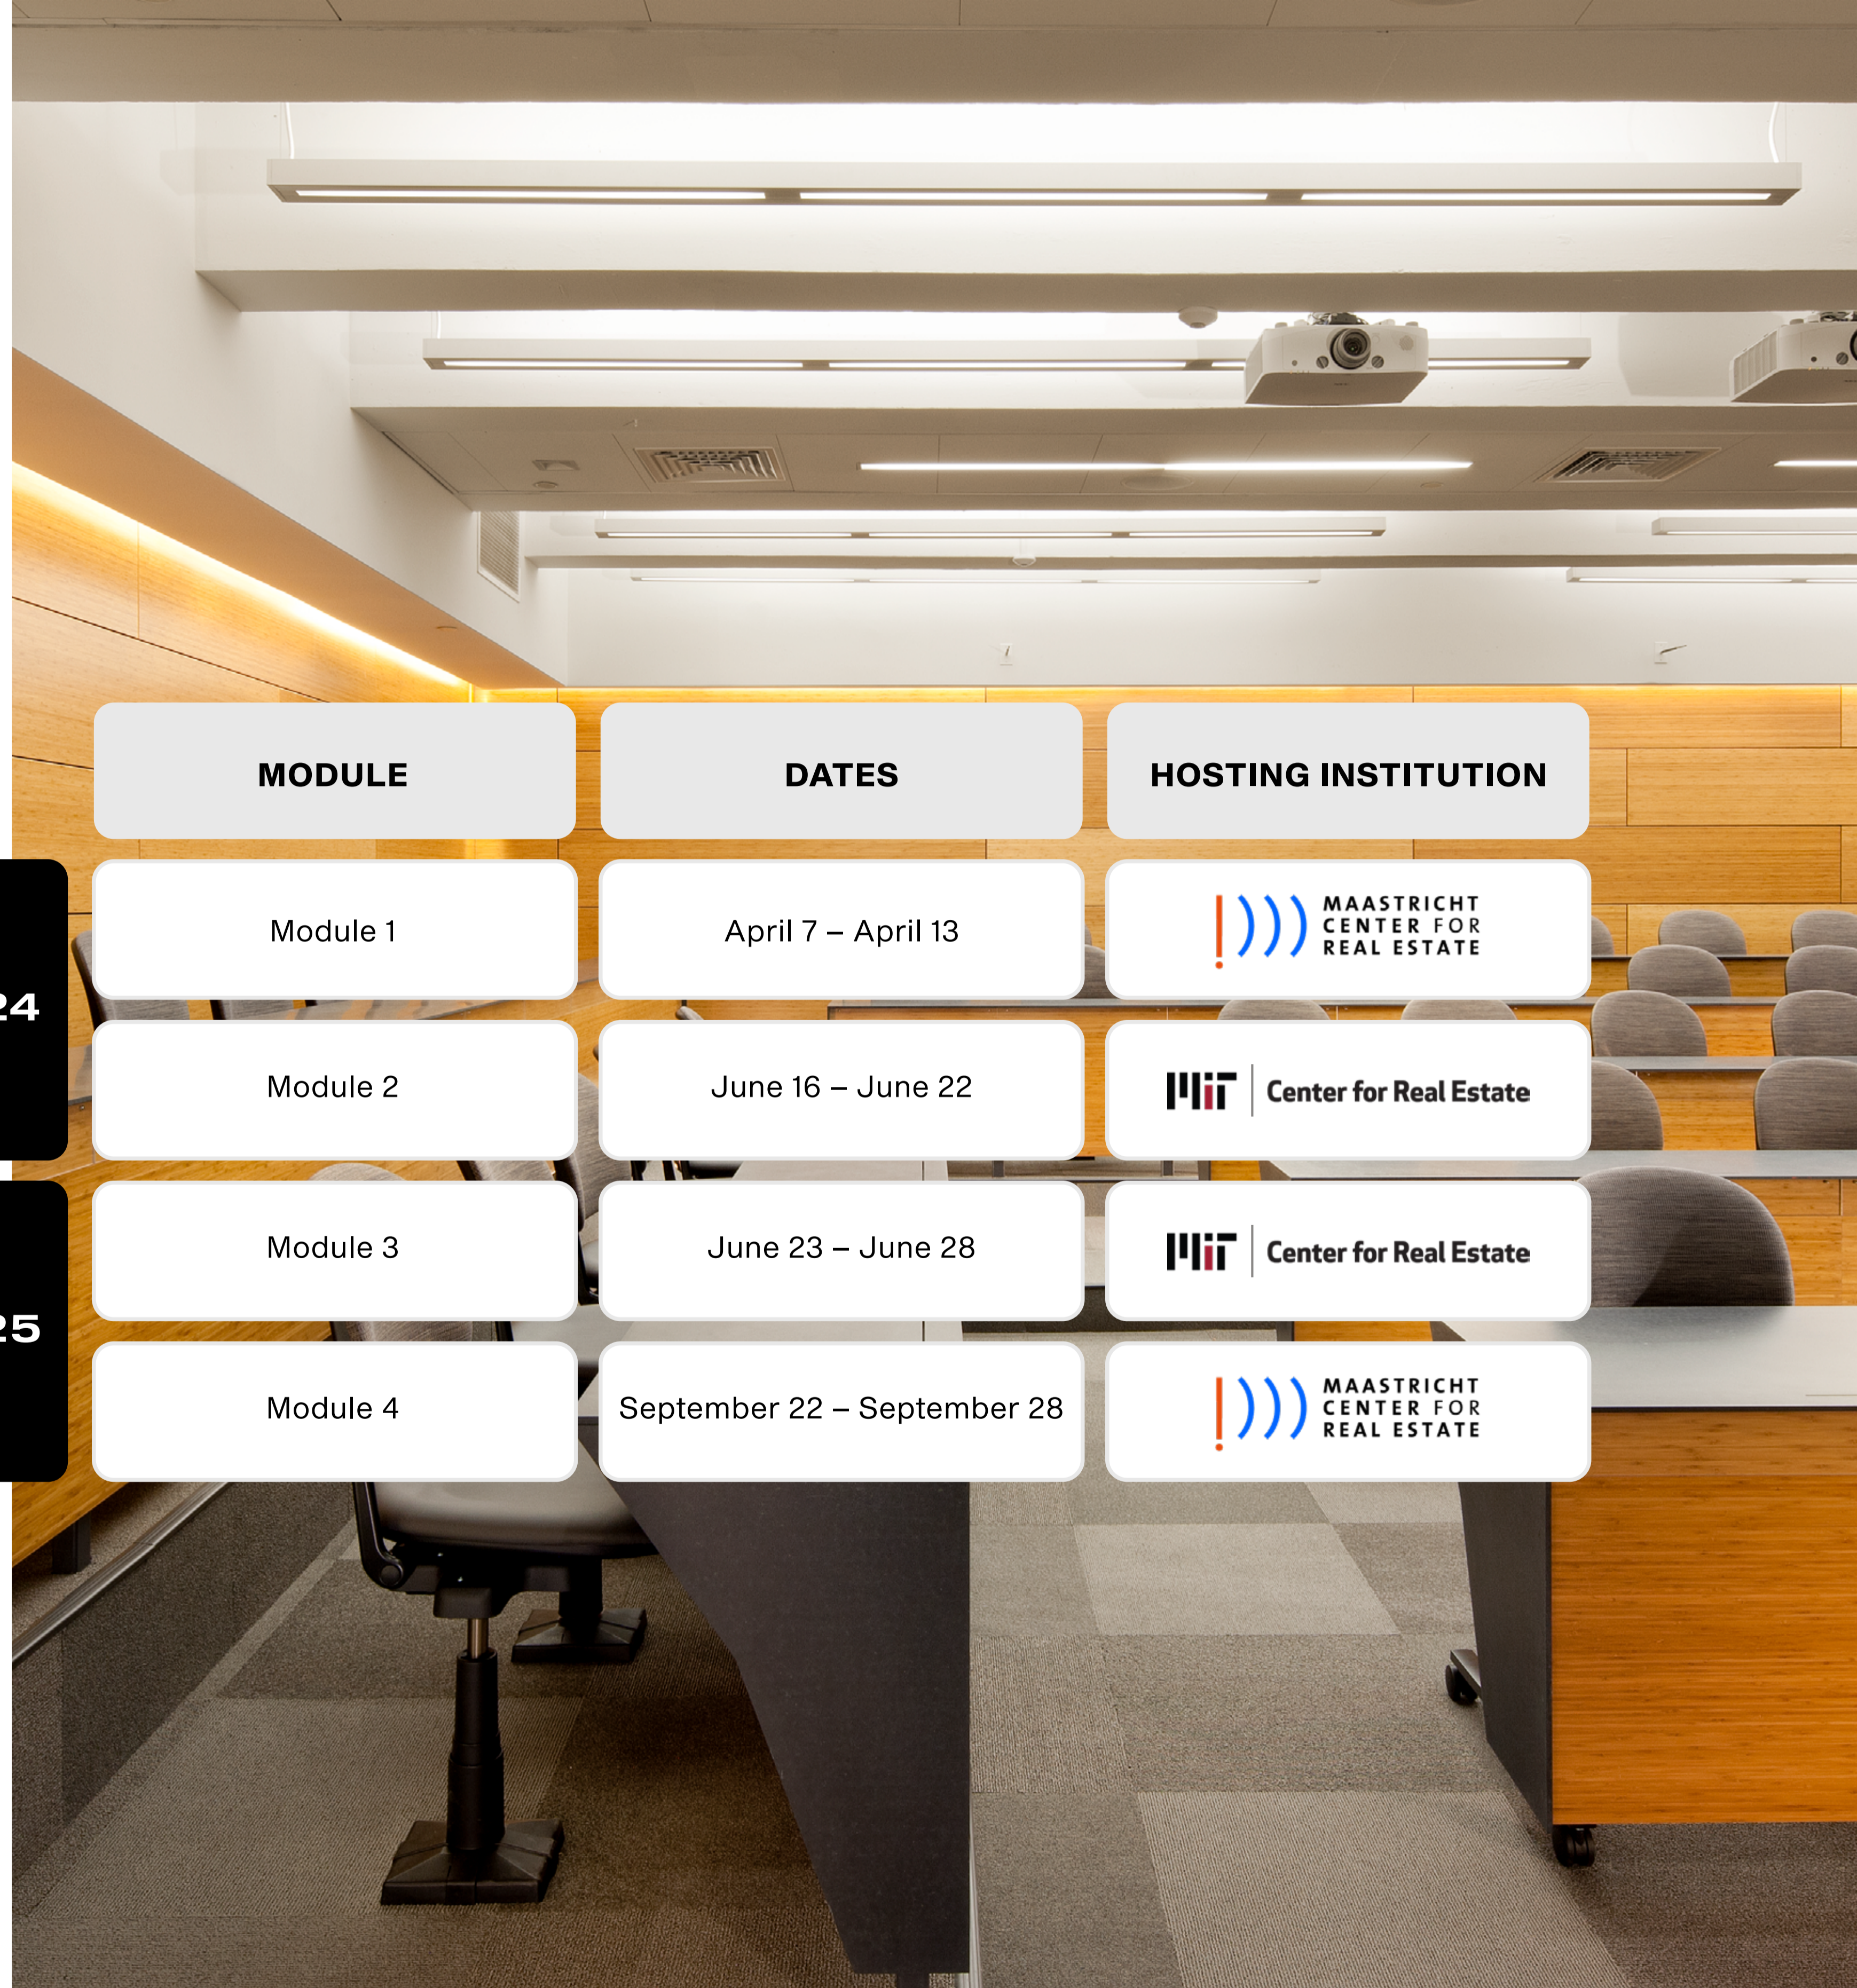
24

25

| MODULE | DATES | HOSTING INSTITUTION |
|---|---|---|
| Module 1 | April 7 – April 13 | MAASTRICHT CENTER FOR REAL ESTATE |
| Module 2 | June 16 – June 22 | MIT Center for Real Estate |
| Module 3 | June 23 – June 28 | MIT Center for Real Estate |
| Module 4 | September 22 – September 28 | MAASTRICHT CENTER FOR REAL ESTATE |